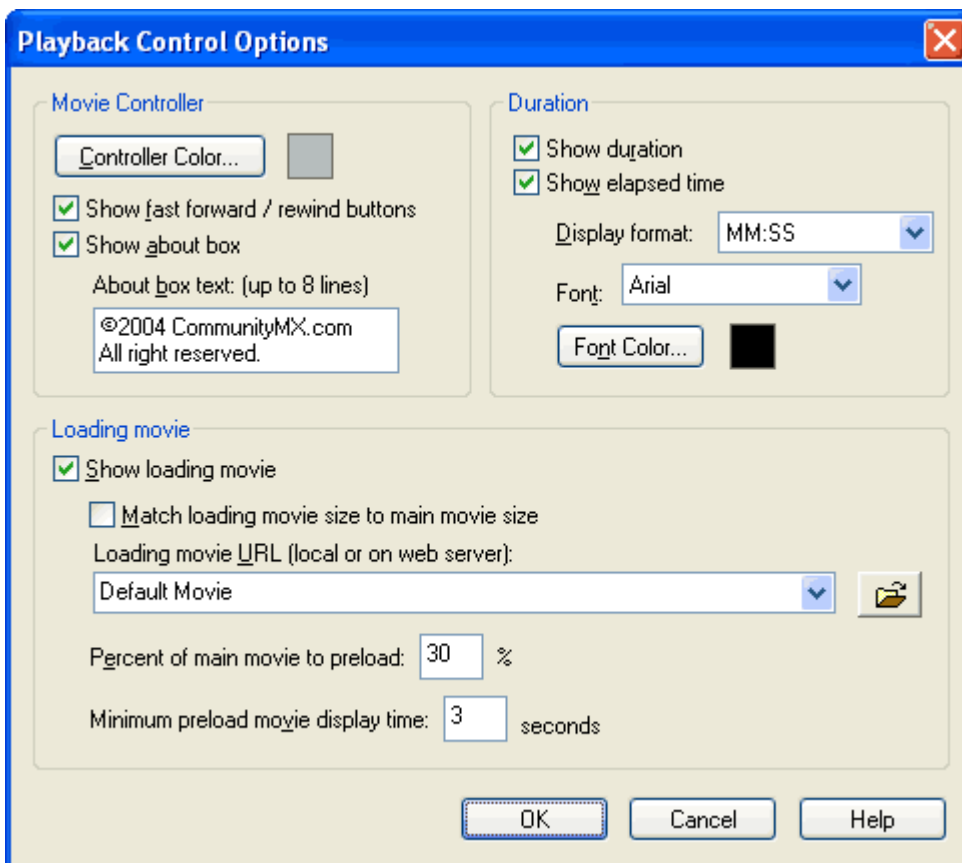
Playback Control Options

Movie Controller

Controller Color...

Show fast forward / rewind buttons

Show about box

About box text: (up to 8 lines)

©2004 CommunityMX.com
All right reserved.

Duration

Show duration

Show elapsed time

Display format: MM:SS

Font: Arial

Font Color...

Loading movie

Show loading movie

Match loading movie size to main movie size

Loading movie URL (local or on web server):

Default Movie

Percent of main movie to preload: 30 %

Minimum preload movie display time: 3 seconds

OK Cancel Help